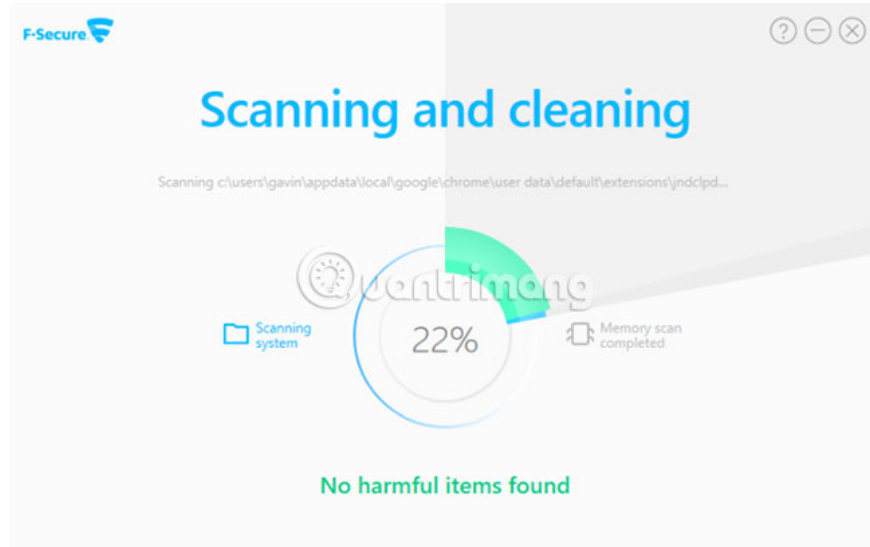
F-Secure

Scanning and cleaning

Scanning c:\users\gavin\appdata\local\google\chrome\user data\default\extensions\jndclpd...

Quantrimang

Scanning system

22%

Memory scan completed

No harmful items found